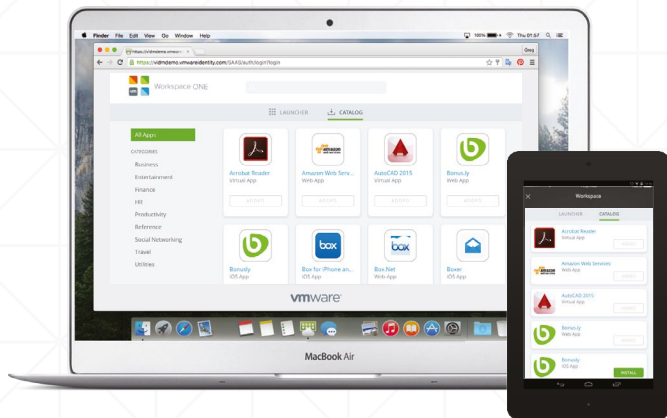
Finder File Edit View Go Window Help

100% Thu 01:57

https://vidmdemo.vmwareidentity.com/SAAS/auth/login?login

Workspace ONE

LAUNCHER CATALOG

All Apps

CATEGORIES

Business

Entertainment

Finance

HR

Productivity

Reference

Social Networking

Travel

Utilities

Acrobat Reader
Virtual App

Amazon Web Serv...
Web App

AutoCAD 2015
Virtual App

Bonus.ly
Web App

Bonusly
iOS App

Box for iPhone an...
iOS App

Box.Net
Web App

Boxer
iOS App

vmware

MacBook Air

Workspace

LAUNCHER CATALOG

Acrobat Reader
Virtual App

Amazon Web Services
Web App

AutoCAD 2015
Virtual App

Bonus.ly
Web App

Bonusly
iOS App

INSTALL